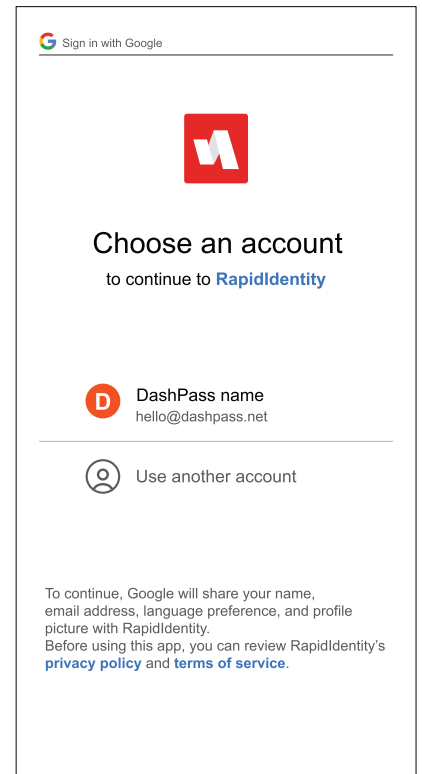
G Sign in with Google

Choose an account

to continue to RapidIdentity

D DashPass name
hello@dashpass.net

Use another account

To continue, Google will share your name, email address, language preference, and profile picture with RapidIdentity.
Before using this app, you can review RapidIdentity's privacy policy and terms of service.